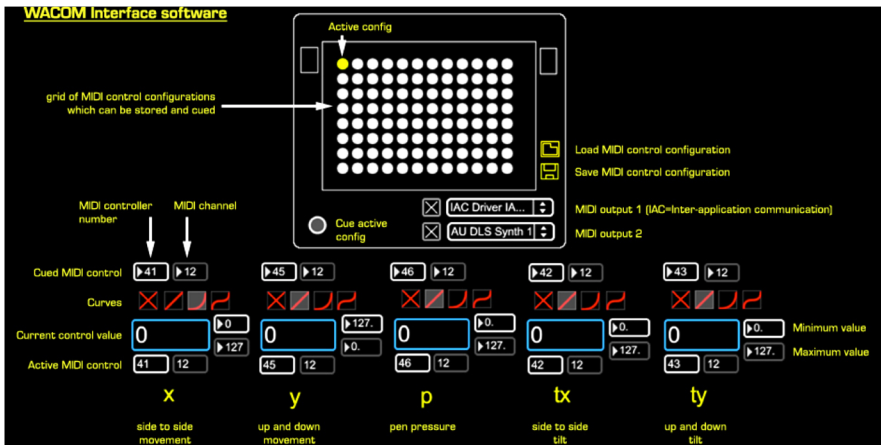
WACOM Interface software

Active config

grid of MIDI control configurations which can be stored and cued

Load MIDI control configuration

Save MIDI control configuration

MIDI controller number

MIDI channel

Cue active config

IAC Driver IA...

AU DLS Synth 1

MIDI output 1 (IAC=Inter-application communication)

MIDI output 2

| | x | y | p | tx | ty |
|---|---|---|---|---|---|
| Cued MIDI control | 41 12 | 45 12 | 46 12 | 42 12 | 43 12 |
| Curves | | | | | |
| Current control value | 0 (0 / 127) | 0 (127. / 0.) | 0 (0. / 127.) | 0 (0. / 127.) | 0 (0. / 127.) |
| Active MIDI control | 41 12 | 45 12 | 46 12 | 42 12 | 43 12 |

Minimum value

Maximum value

x
side to side movement

y
up and down movement

p
pen pressure

tx
side to side tilt

ty
up and down tilt